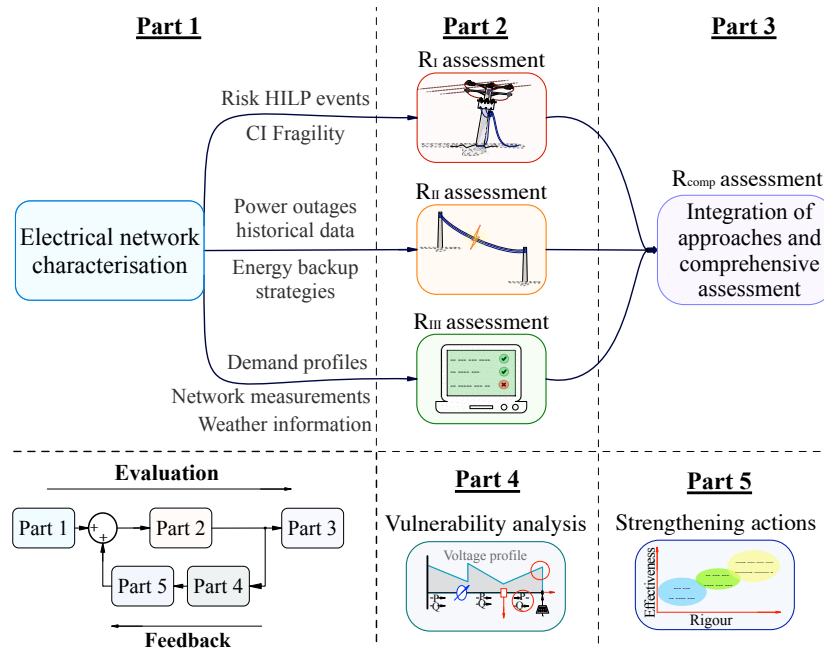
Part 1

Part 2

Part 3

Electrical network characterisation

Risk HILP events

CI Fragility

Power outages historical data

Energy backup strategies

Demand profiles

Network measurements

Weather information

$R_I$ assessment

$R_{II}$ assessment

$R_{III}$ assessment

$R_{comp}$ assessment

Integration of approaches and comprehensive assessment

Evaluation

Part 1

+

+

Part 2

Part 3

Part 5

Part 4

Feedback

Part 4

Vulnerability analysis

Voltage profile

Part 5

Strengthening actions

Effectiveness

Rigour